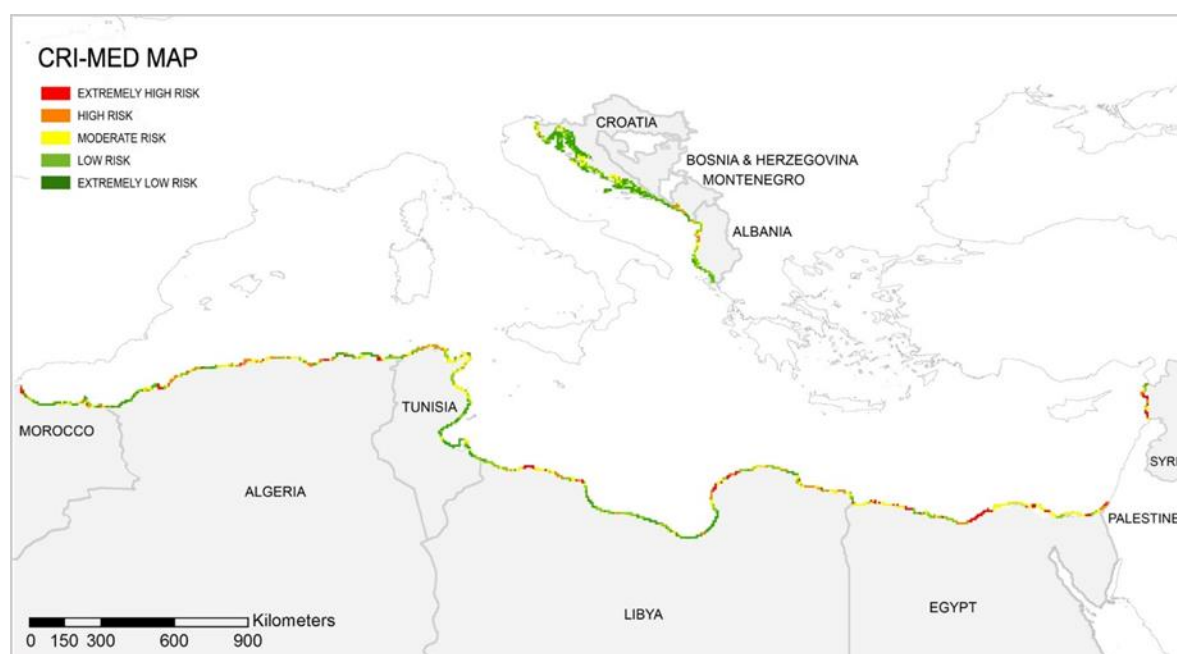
CRI-MED MAP
EXTREMELY HIGH RISK
HIGH RISK
MODERATE RISK
LOW RISK
EXTREMELY LOW RISK

CROATIA
BOSNIA & HERZEGOVINA
MONTENEGRO
ALBANIA
TUNISIA
MOROCCO
ALGERIA
LIBYA
EGYPT
PALESTINE
SYR

Kilometers
0 150 300 600 900